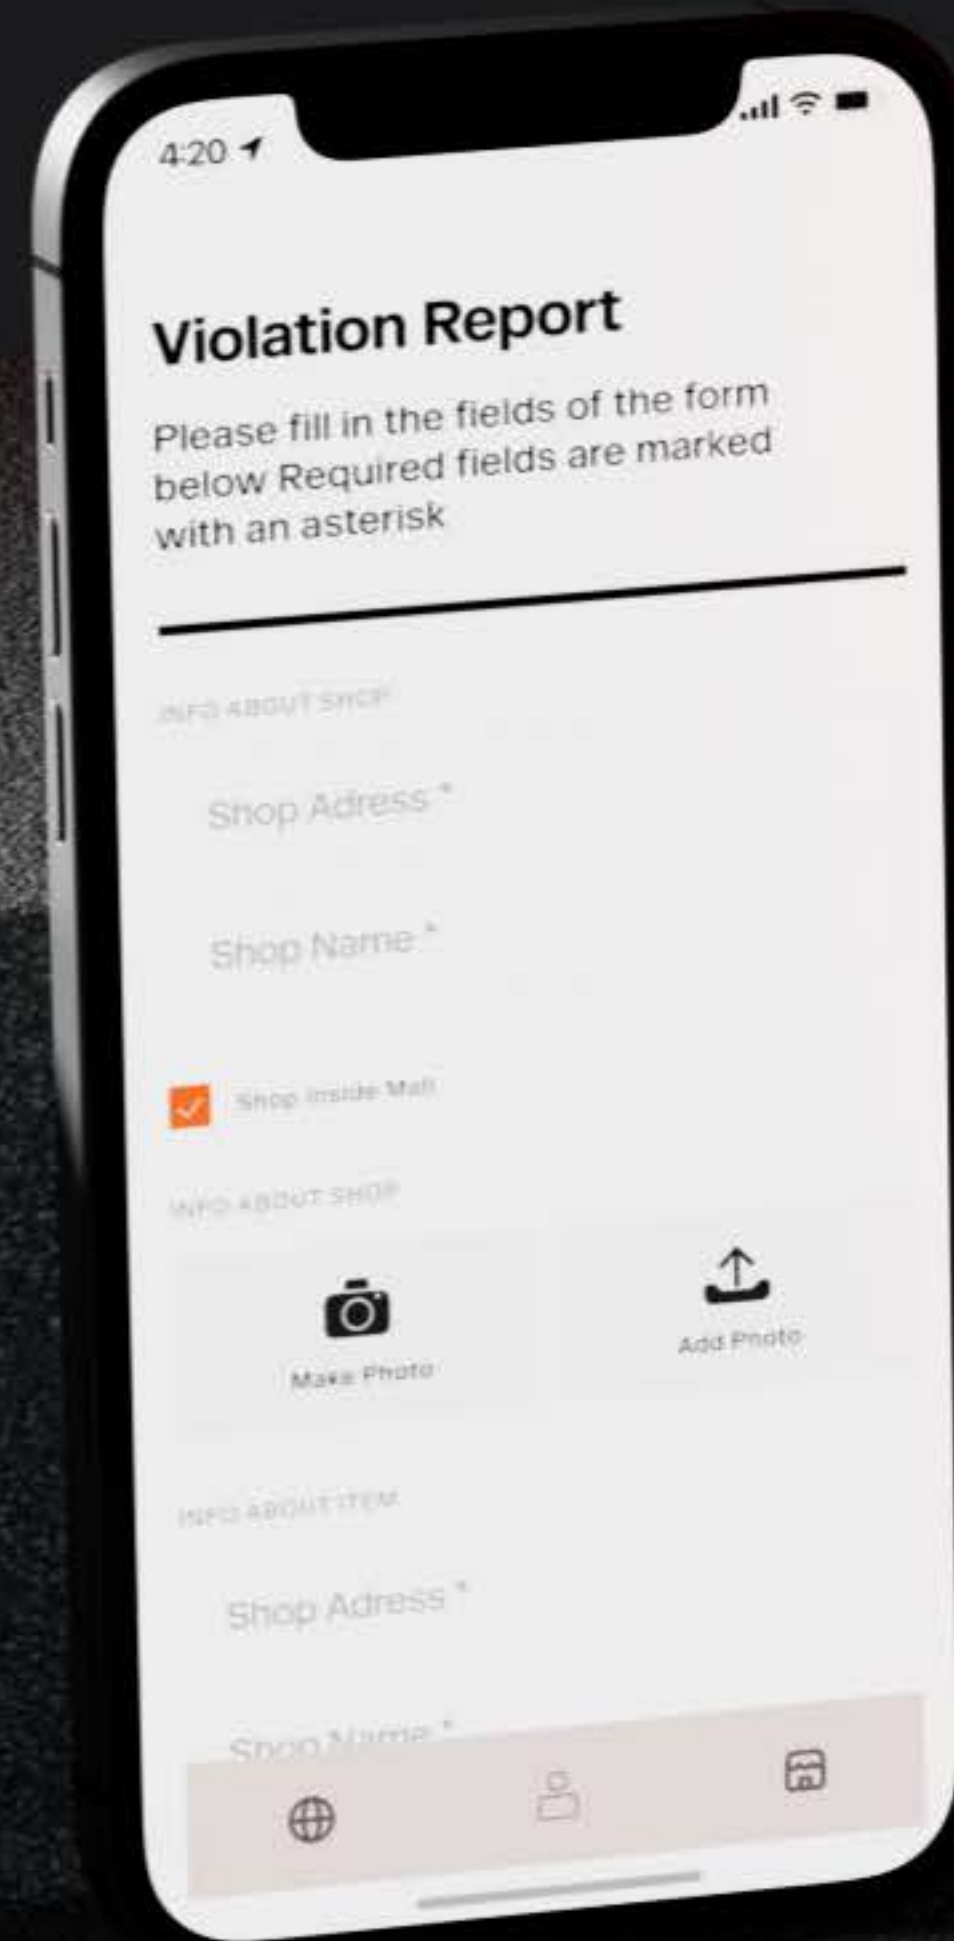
4:20

Violation Report

Please fill in the fields of the form below Required fields are marked with an asterisk

INFO ABOUT SHOP

Shop Adress *

Shop Name *

Shop Inside Mall

INFO ABOUT SHOP

Make Photo

Add Photo

INFO ABOUT ITEM

Shop Adress *

Shop Name *